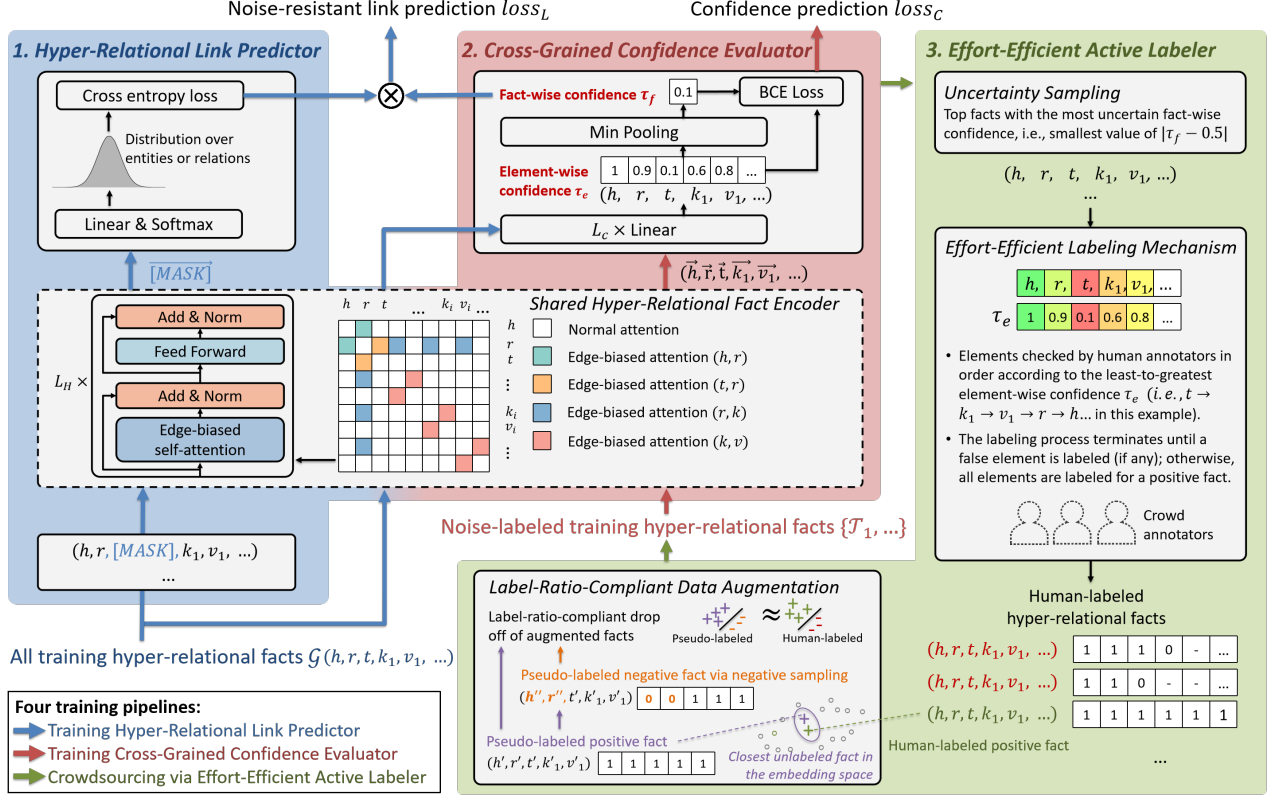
Noise-resistant link prediction $loss_L$

Confidence prediction $loss_C$

1. Hyper-Relational Link Predictor

Cross entropy loss

Distribution over entities or relations

Linear & Softmax

$\overrightarrow{[MASK]}$

2. Cross-Grained Confidence Evaluator

Fact-wise confidence $\tau_f$

0.1

BCE Loss

Min Pooling

Element-wise confidence $\tau_e$

| 1 | 0.9 | 0.1 | 0.6 | 0.8 | ... |
|---|---|---|---|---|---|

$(h,\ r,\ t,\ k_1,\ v_1,\ ...)$

$L_c \times$ Linear

$(\vec{h}, \vec{r}, \vec{t}, \vec{k_1}, \vec{v_1},\ ...)$

3. Effort-Efficient Active Labeler

Uncertainty Sampling

Top facts with the most uncertain fact-wise confidence, i.e., smallest value of $|\tau_f - 0.5|$

$(h,\ r,\ t,\ k_1,\ v_1,\ ...)$

...

Effort-Efficient Labeling Mechanism

| $h$, | $r$, | $t$, | $k_1$, | $v_1$, | ... |
|---|---|---|---|---|---|

$\tau_e$

| 1 | 0.9 | 0.1 | 0.6 | 0.8 | ... |
|---|---|---|---|---|---|

• Elements checked by human annotators in order according to the least-to-greatest element-wise confidence $\tau_e$ $(i.e., t \rightarrow k_1 \rightarrow v_1 \rightarrow r \rightarrow h ...$ in this example).

• The labeling process terminates until a false element is labeled (if any); otherwise, all elements are labeled for a positive fact.

Crowd annotators

$L_H \times$

Add & Norm

Feed Forward

Add & Norm

Edge-biased self-attention

$h$ $r$ $t$ ... $k_i$ $v_i$ ...

$h$ $r$ $t$ ⋮ $k_i$ $v_i$ ⋮

Shared Hyper-Relational Fact Encoder

Normal attention

Edge-biased attention $(h, r)$

Edge-biased attention $(t, r)$

Edge-biased attention $(r, k)$

Edge-biased attention $(k, v)$

Noise-labeled training hyper-relational facts $\{\mathcal{T}_1, ...\}$

$(h, r, [MASK], k_1, v_1,\ ...)$

...

All training hyper-relational facts $\mathcal{G}(h, r, t, k_1, v_1,\ ...)$

Label-Ratio-Compliant Data Augmentation

Label-ratio-compliant drop off of augmented facts

Pseudo-labeled $\approx$ Human-labeled

Pseudo-labeled negative fact via negative sampling

$(h'', r'', t', k'_1, v'_1)$

| 0 | 0 | 1 | 1 | 1 |
|---|---|---|---|---|

Pseudo-labeled positive fact

$(h', r', t', k'_1, v'_1)$

| 1 | 1 | 1 | 1 | 1 |
|---|---|---|---|---|

Closest unlabeled fact in the embedding space

Human-labeled hyper-relational facts

$(h, r, t, k_1, v_1,\ ...)$

| 1 | 1 | 1 | 0 | - | ... |
|---|---|---|---|---|---|

$(h, r, t, k_1, v_1,\ ...)$

| 1 | 1 | 0 | - | - | ... |
|---|---|---|---|---|---|

$(h, r, t, k_1, v_1,\ ...)$

| 1 | 1 | 1 | 1 | 1 | 1 |
|---|---|---|---|---|---|

Human-labeled positive fact

...

Four training pipelines:

Training Hyper-Relational Link Predictor

Training Cross-Grained Confidence Evaluator

Crowdsourcing via Effort-Efficient Active Labeler